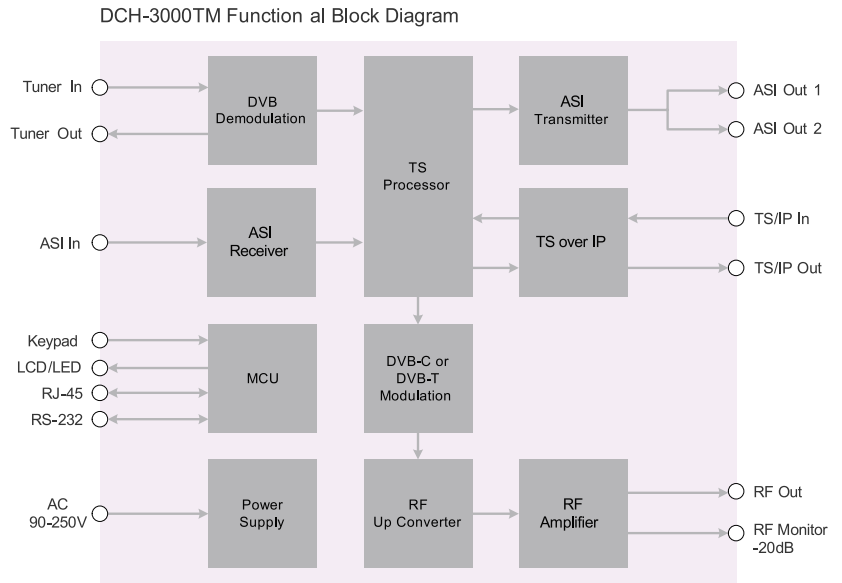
DCH-3000TM Function al Block Diagram

Tuner In

Tuner Out

DVB Demodulation

TS Processor

ASI Transmitter

ASI Out 1

ASI Out 2

ASI In

ASI Receiver

TS over IP

TS/IP In

TS/IP Out

Keypad

LCD/LED

RJ-45

RS-232

MCU

DVB-C or DVB-T Modulation

AC 90-250V

Power Supply

RF Up Converter

RF Amplifier

RF Out

RF Monitor -20dB